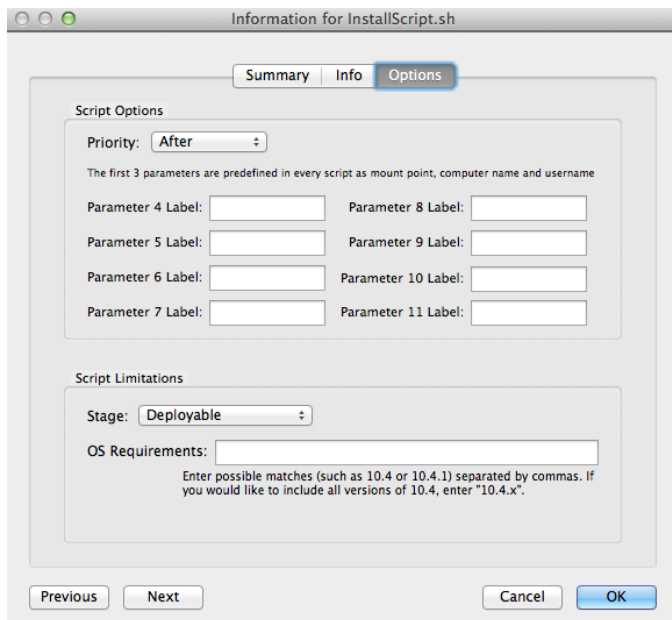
Information for InstallScript.sh

Summary | Info | Options

Script Options

Priority: After

The first 3 parameters are predefined in every script as mount point, computer name and username

Parameter 4 Label:
Parameter 8 Label:
Parameter 5 Label:
Parameter 9 Label:
Parameter 6 Label:
Parameter 10 Label:
Parameter 7 Label:
Parameter 11 Label:

Script Limitations

Stage: Deployable

OS Requirements:

Enter possible matches (such as 10.4 or 10.4.1) separated by commas. If you would like to include all versions of 10.4, enter "10.4.x".

Previous
Next
Cancel
OK